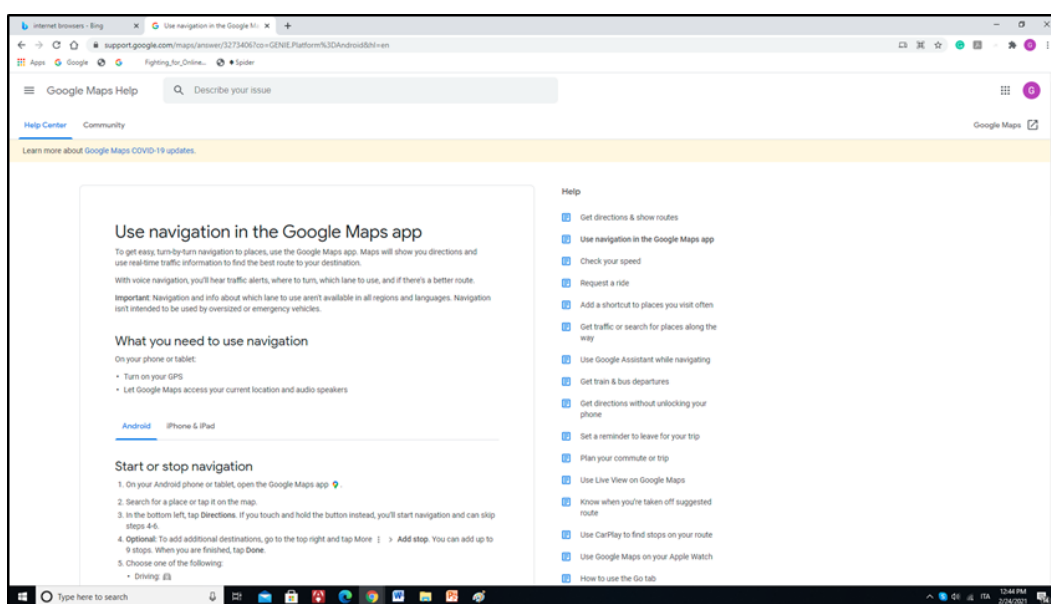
internet browsers - Bing × Use navigation in the Google Ma × +

support.google.com/maps/answer/3273406?co=GENIE.Platform%3DAndroid&hl=en

Apps Google Fighting_for_Online... Spider

Google Maps Help Describe your issue

Help Center Community Google Maps

Learn more about Google Maps COVID-19 updates.

Use navigation in the Google Maps app

To get easy, turn-by-turn navigation to places, use the Google Maps app. Maps will show you directions and use real-time traffic information to find the best route to your destination.

With voice navigation, you'll hear traffic alerts, where to turn, which lane to use, and if there's a better route.

Important: Navigation and info about which lane to use aren't available in all regions and languages. Navigation isn't intended to be used by oversized or emergency vehicles.

What you need to use navigation

On your phone or tablet:

• Turn on your GPS
• Let Google Maps access your current location and audio speakers

Android iPhone & iPad

Start or stop navigation

1. On your Android phone or tablet, open the Google Maps app.
2. Search for a place or tap it on the map.
3. In the bottom left, tap Directions. If you touch and hold the button instead, you'll start navigation and can skip steps 4-6.
4. Optional: To add additional destinations, go to the top right and tap More > Add stop. You can add up to 9 stops. When you are finished, tap Done.
5. Choose one of the following:
• Driving:

Help

Get directions & show routes
Use navigation in the Google Maps app
Check your speed
Request a ride
Add a shortcut to places you visit often
Get traffic or search for places along the way
Use Google Assistant while navigating
Get train & bus departures
Get directions without unlocking your phone
Set a reminder to leave for your trip
Plan your commute or trip
Use Live View on Google Maps
Know when you're taken off suggested route
Use CarPlay to find stops on your route
Use Google Maps on your Apple Watch
How to use the Go tab

Type here to search

ITA 12:44 PM 2/24/2021